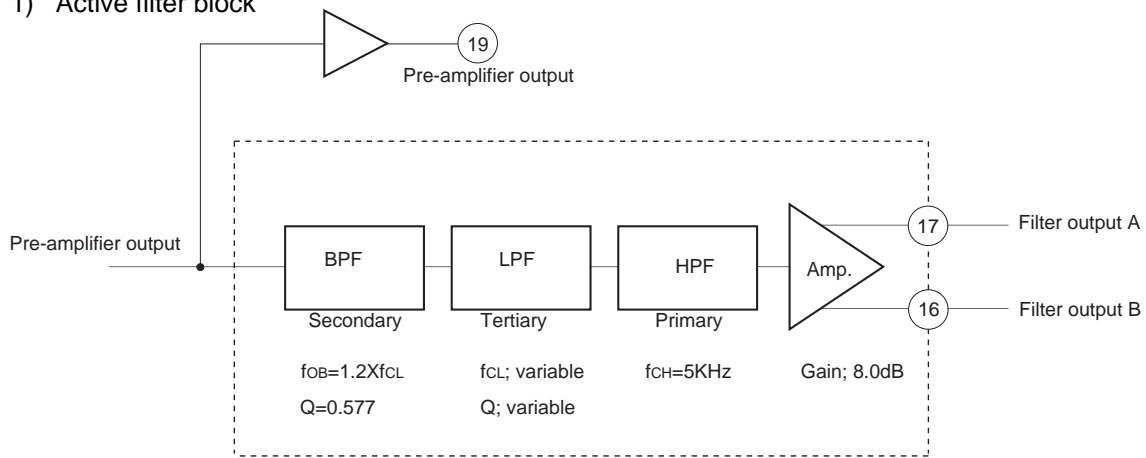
1) Active filter block

19
Pre-amplifier output

Pre-amplifier output

BPF
Secondary
$f_{OB}$=1.2X$f_{CL}$
Q=0.577

LPF
Tertiary
$f_{CL}$; variable
Q; variable

HPF
Primary
$f_{CH}$=5KHz

Amp.
Gain; 8.0dB

17
Filter output A

16
Filter output B